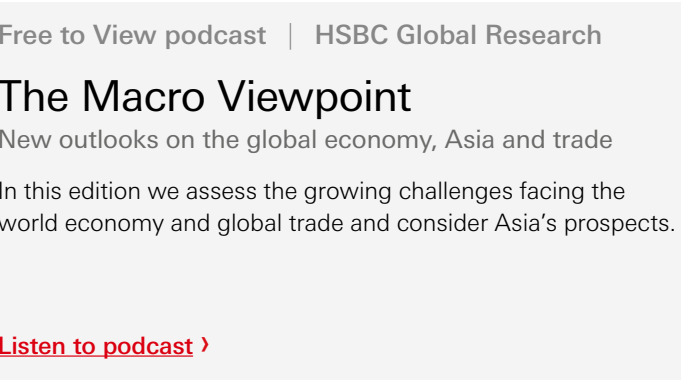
Free to View podcast | HSBC Global Research

The Macro Viewpoint

New outlooks on the global economy, Asia and trade

In this edition we assess the growing challenges facing the world economy and global trade and consider Asia's prospects.

Listen to podcast ›